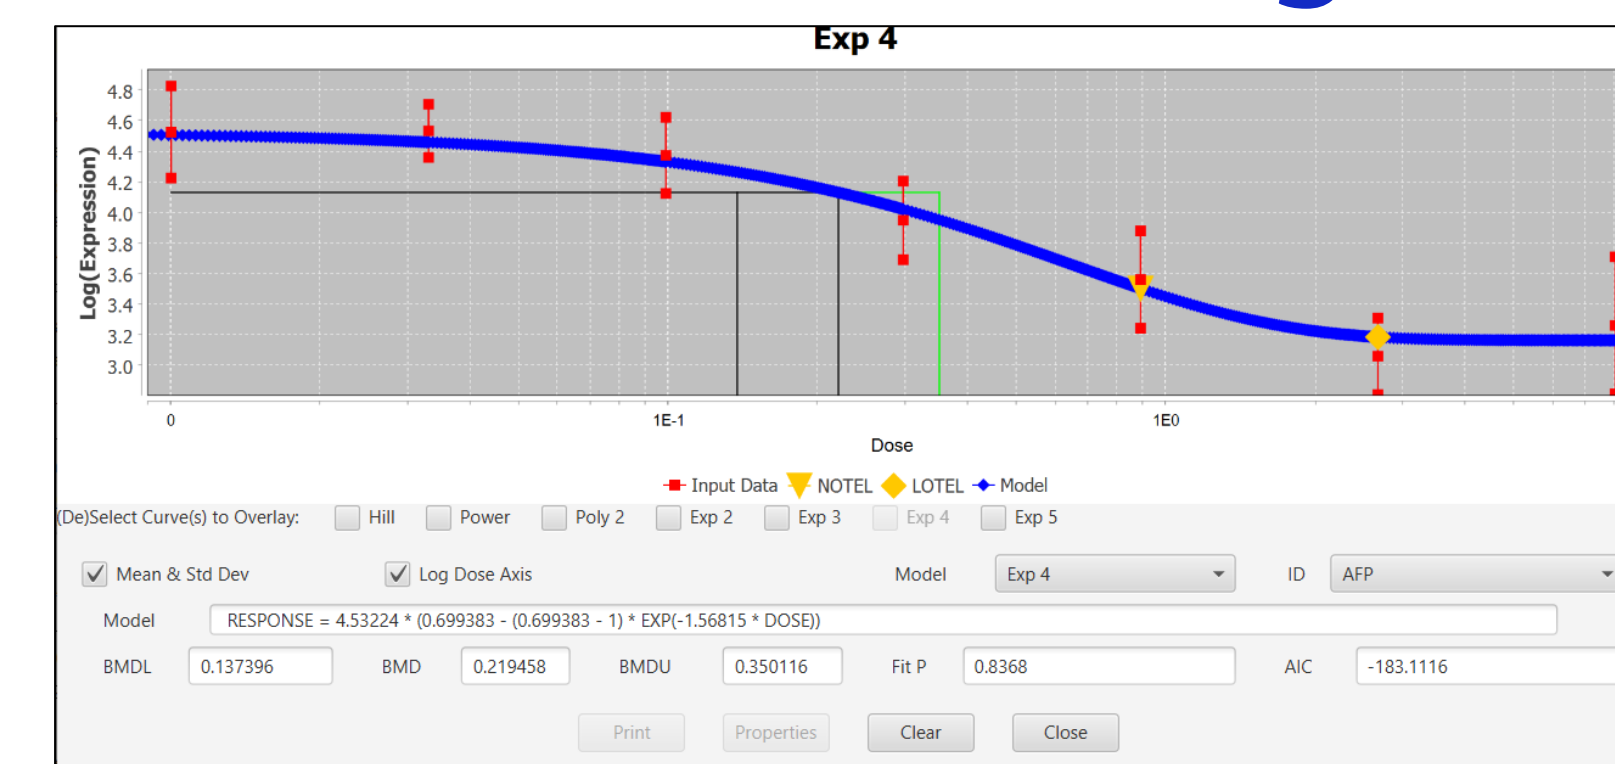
Exp 4

Log(Expression)

4.8
4.6
4.4
4.2
4.0
3.8
3.6
3.4
3.2
3.0

0
1E-1
1E0

Dose

Input Data NOTEL LOTEL Model

(De)Select Curve(s) to Overlay: Hill Power Poly 2 Exp 2 Exp 3 Exp 4 Exp 5

Mean & Std Dev Log Dose Axis Model Exp 4 ID AFP

Model RESPONSE = 4.53224 * (0.699383 - (0.699383 - 1) * EXP(-1.56815 * DOSE))

BMDL 0.137396 BMD 0.219458 BMDU 0.350116 Fit P 0.8368 AIC -183.1116

Print Properties Clear Close